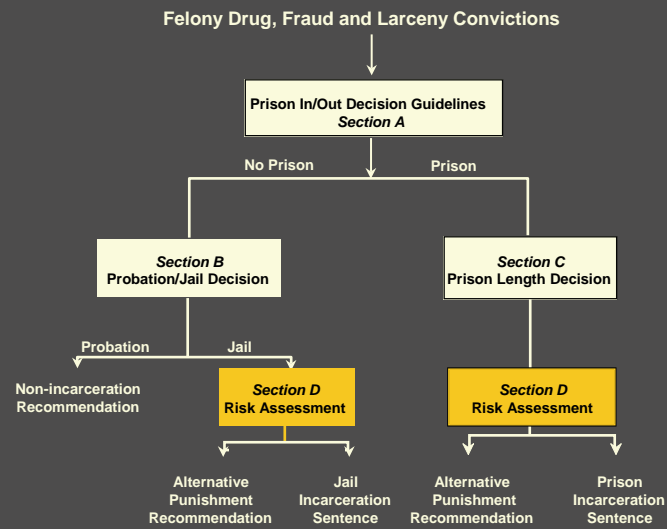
Felony Drug, Fraud and Larceny Convictions

Prison In/Out Decision Guidelines
*Section A*

No Prison

Prison

*Section B*
Probation/Jail Decision

*Section C*
Prison Length Decision

Probation

Jail

Non-incarceration Recommendation

*Section D*
Risk Assessment

*Section D*
Risk Assessment

Alternative Punishment Recommendation

Jail Incarceration Sentence

Alternative Punishment Recommendation

Prison Incarceration Sentence